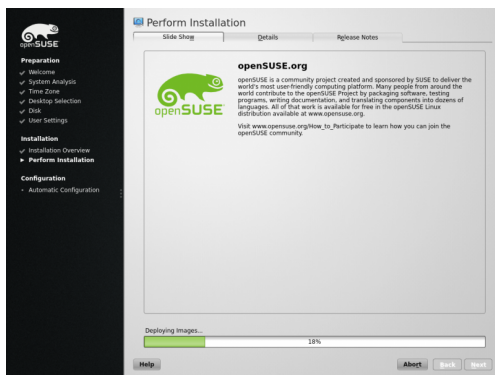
openSUSE

Preparation
Welcome
System Analysis
Time Zone
Desktop Selection
Disk
User Settings

Installation
Installation Overview
Perform Installation

Configuration
Automatic Configuration

Perform Installation

Slide Show | Details | Release Notes

openSUSE

openSUSE.org

openSUSE is a community project created and sponsored by SUSE to deliver the world's most user-friendly computing platform. Many people from around the world contribute to the openSUSE Project by packaging software, testing programs, writing documentation, and translating components into dozens of languages. All of that work is available for free in the openSUSE Linux distribution available at www.opensuse.org.

Visit www.opensuse.org/How_to_Participate to learn how you can join the openSUSE community.

Deploying Images...
18%

Help
Abort
Back
Next